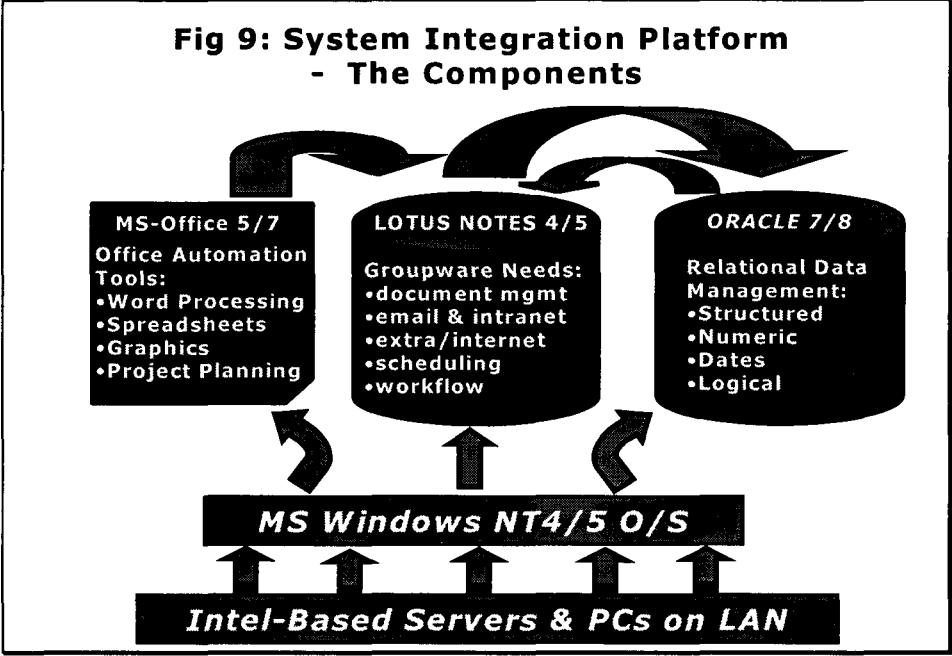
Fig 9: System Integration Platform - The Components

MS-Office 5/7
Office Automation Tools:
•Word Processing
•Spreadsheets
•Graphics
•Project Planning

LOTUS NOTES 4/5
Groupware Needs:
•document mgmt
•email & intranet
•extra/internet
•scheduling
•workflow

ORACLE 7/8
Relational Data Management:
•Structured
•Numeric
•Dates
•Logical

MS Windows NT4/5 O/S

Intel-Based Servers & PCs on LAN